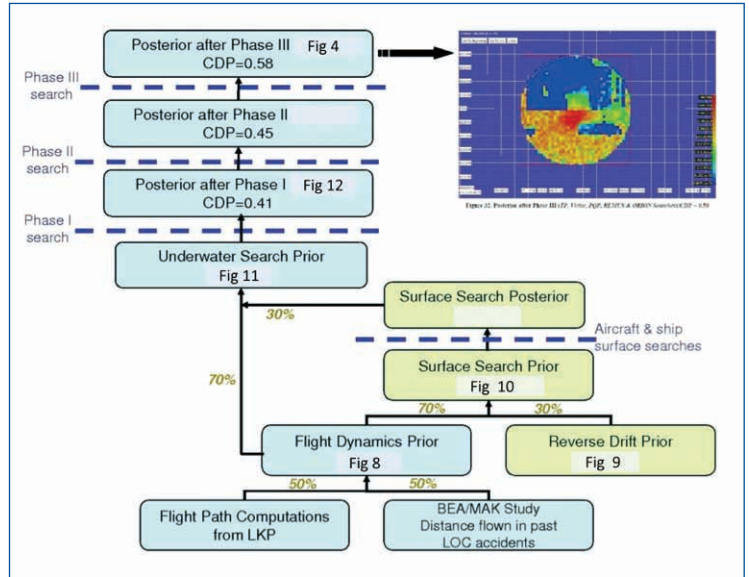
Posterior after Phase III Fig 4
CDP=0.58

Phase III search

Posterior after Phase II
CDP=0.45

Phase II search

Posterior after Phase I Fig 12
CDP=0.41

Phase I search

Underwater Search Prior
Fig 11

Figure 22. Posterior after Phase III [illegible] CDP = 0.58

Surface Search Posterior

30%

Aircraft & ship surface searches

Surface Search Prior
Fig 10

70%

70%

30%

Flight Dynamics Prior
Fig 8

Reverse Drift Prior
Fig 9

50%

50%

Flight Path Computations from LKP

BEA/MAK Study
Distance flown in past LOC accidents